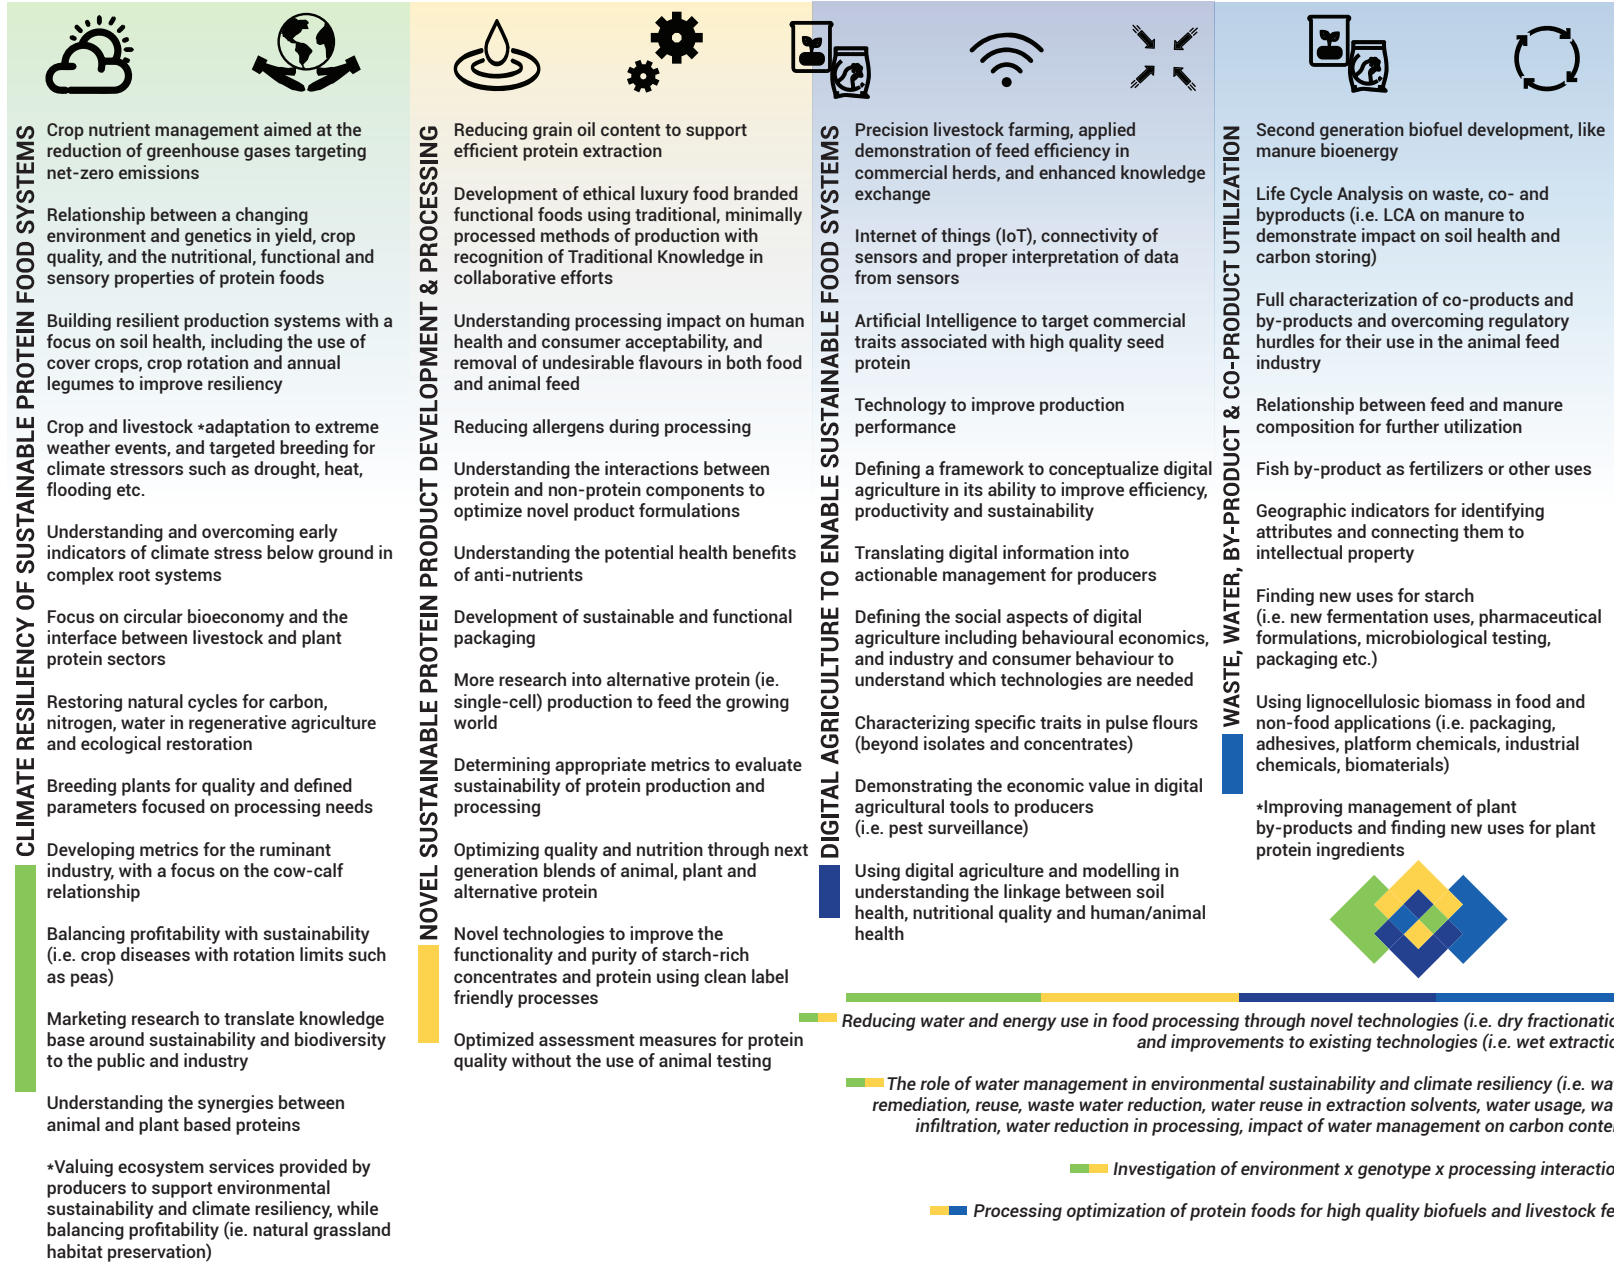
CLIMATE RESILIENCY OF SUSTAINABLE PROTEIN FOOD SYSTEMS

Crop nutrient management aimed at the reduction of greenhouse gases targeting net-zero emissions

Relationship between a changing environment and genetics in yield, crop quality, and the nutritional, functional and sensory properties of protein foods

Building resilient production systems with a focus on soil health, including the use of cover crops, crop rotation and annual legumes to improve resiliency

Crop and livestock *adaptation to extreme weather events, and targeted breeding for climate stressors such as drought, heat, flooding etc.

Understanding and overcoming early indicators of climate stress below ground in complex root systems

Focus on circular bioeconomy and the interface between livestock and plant protein sectors

Restoring natural cycles for carbon, nitrogen, water in regenerative agriculture and ecological restoration

Breeding plants for quality and defined parameters focused on processing needs

Developing metrics for the ruminant industry, with a focus on the cow-calf relationship

Balancing profitability with sustainability (i.e. crop diseases with rotation limits such as peas)

Marketing research to translate knowledge base around sustainability and biodiversity to the public and industry

Understanding the synergies between animal and plant based proteins

*Valuing ecosystem services provided by producers to support environmental sustainability and climate resiliency, while balancing profitability (ie. natural grassland habitat preservation)

NOVEL SUSTAINABLE PROTEIN PRODUCT DEVELOPMENT & PROCESSING

Reducing grain oil content to support efficient protein extraction

Development of ethical luxury food branded functional foods using traditional, minimally processed methods of production with recognition of Traditional Knowledge in collaborative efforts

Understanding processing impact on human health and consumer acceptability, and removal of undesirable flavours in both food and animal feed

Reducing allergens during processing

Understanding the interactions between protein and non-protein components to optimize novel product formulations

Understanding the potential health benefits of anti-nutrients

Development of sustainable and functional packaging

More research into alternative protein (ie. single-cell) production to feed the growing world

Determining appropriate metrics to evaluate sustainability of protein production and processing

Optimizing quality and nutrition through next generation blends of animal, plant and alternative protein

Novel technologies to improve the functionality and purity of starch-rich concentrates and protein using clean label friendly processes

Optimized assessment measures for protein quality without the use of animal testing

DIGITAL AGRICULTURE TO ENABLE SUSTAINABLE FOOD SYSTEMS

Precision livestock farming, applied demonstration of feed efficiency in commercial herds, and enhanced knowledge exchange

Internet of things (IoT), connectivity of sensors and proper interpretation of data from sensors

Artificial Intelligence to target commercial traits associated with high quality seed protein

Technology to improve production performance

Defining a framework to conceptualize digital agriculture in its ability to improve efficiency, productivity and sustainability

Translating digital information into actionable management for producers

Defining the social aspects of digital agriculture including behavioural economics, and industry and consumer behaviour to understand which technologies are needed

Characterizing specific traits in pulse flours (beyond isolates and concentrates)

Demonstrating the economic value in digital agricultural tools to producers (i.e. pest surveillance)

Using digital agriculture and modelling in understanding the linkage between soil health, nutritional quality and human/animal health

WASTE, WATER, BY-PRODUCT & CO-PRODUCT UTILIZATION

Second generation biofuel development, like manure bioenergy

Life Cycle Analysis on waste, co- and byproducts (i.e. LCA on manure to demonstrate impact on soil health and carbon storing)

Full characterization of co-products and by-products and overcoming regulatory hurdles for their use in the animal feed industry

Relationship between feed and manure composition for further utilization

Fish by-product as fertilizers or other uses

Geographic indicators for identifying attributes and connecting them to intellectual property

Finding new uses for starch (i.e. new fermentation uses, pharmaceutical formulations, microbiological testing, packaging etc.)

Using lignocellulosic biomass in food and non-food applications (i.e. packaging, adhesives, platform chemicals, industrial chemicals, biomaterials)

*Improving management of plant by-products and finding new uses for plant protein ingredients

Reducing water and energy use in food processing through novel technologies (i.e. dry fractionatio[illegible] and improvements to existing technologies (i.e. wet extractio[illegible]

The role of water management in environmental sustainability and climate resiliency (i.e. wa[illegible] remediation, reuse, waste water reduction, water reuse in extraction solvents, water usage, wa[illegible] infiltration, water reduction in processing, impact of water management on carbon conte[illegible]

Investigation of environment x genotype x processing interactio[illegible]

Processing optimization of protein foods for high quality biofuels and livestock fe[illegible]